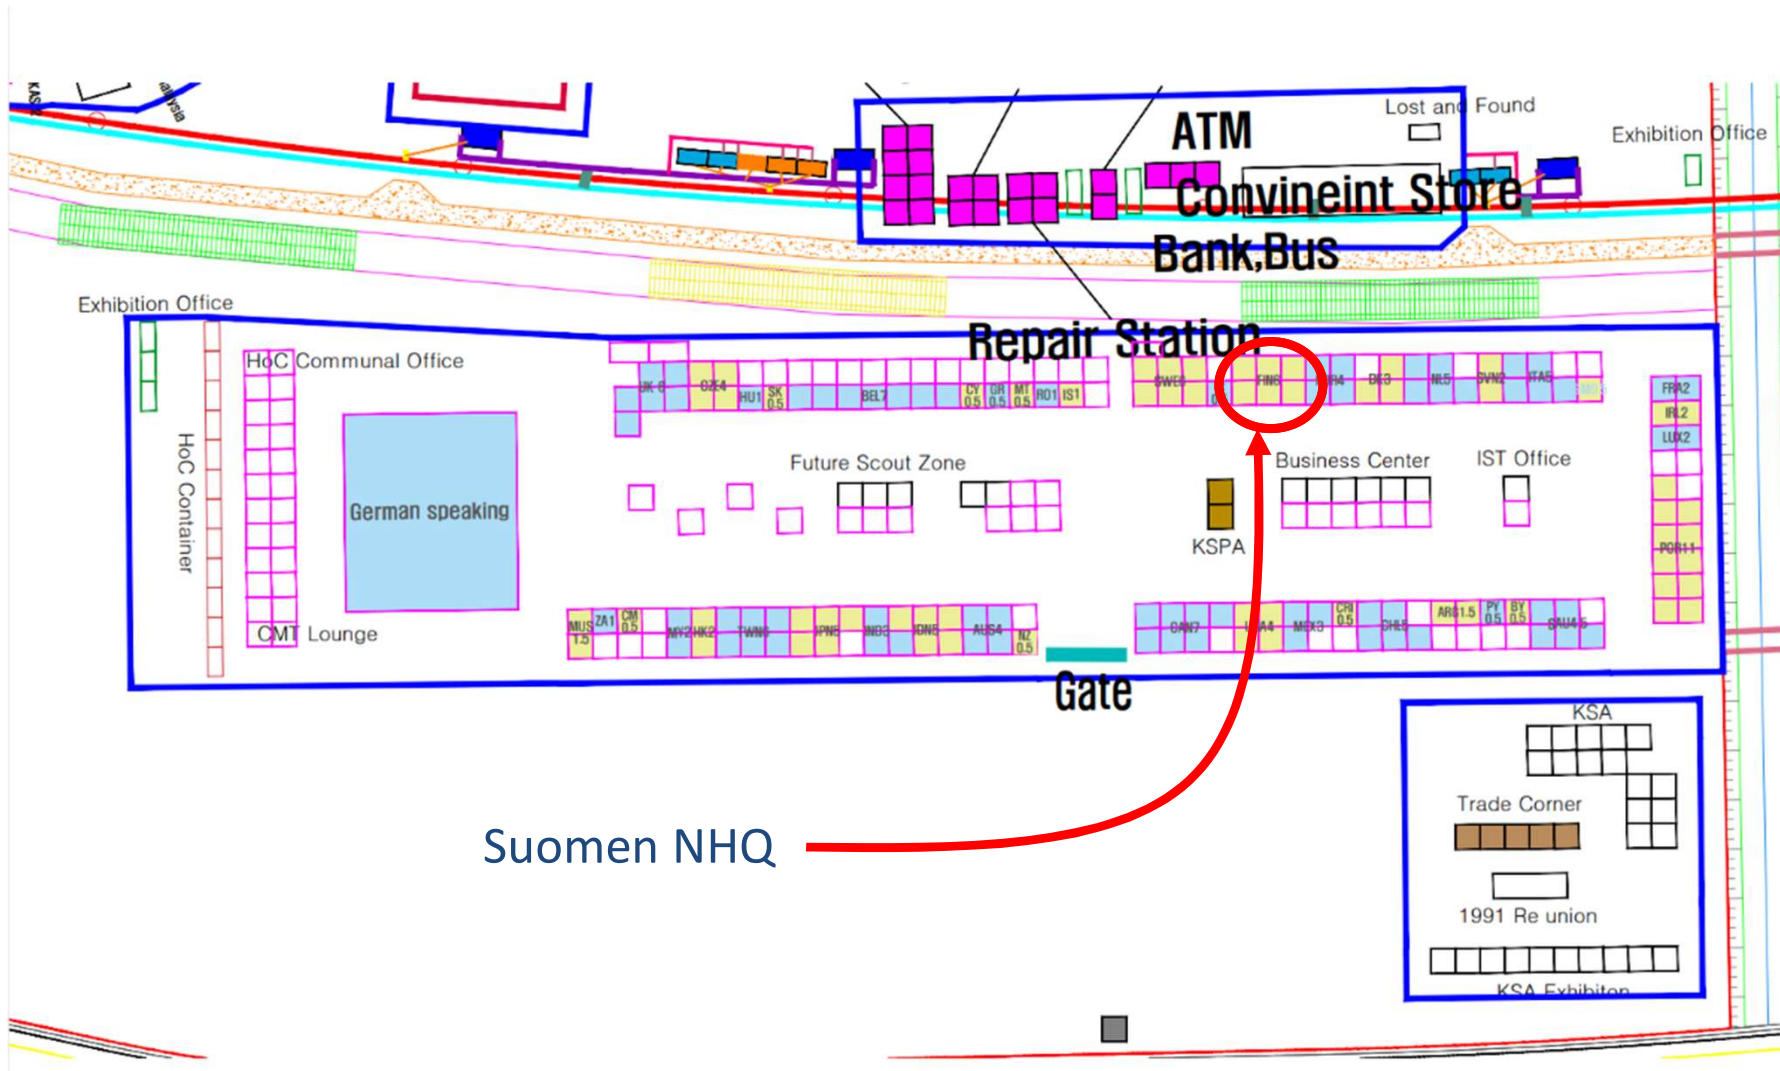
ATM

Lost and Found

Exhibition Office

Convineint Store

Bank,Bus

Exhibition Office

Repair Station

HoC Communal Office

HoC Container

UK 6

CZE4

HU1

SK 0.5

BEL7

CY 0.5

GR 0.5

MT 0.5

RO1

IS1

SWE

FIN6

FR4

DE3

NL5

SVN2

ITA5

FRA2

IRL2

LUX2

POR1

Future Scout Zone

Business Center

IST Office

German speaking

KSPA

CMT Lounge

MUS 1.5

ZA1

CM 0.5

MY2

HK2

TWN6

JPN5

IND3

IDN5

AUS4

NZ 0.5

CAN7

USA4

MEX3

CRI 0.5

CHL5

ARG1.5

PY 0.5

BY 0.5

SUA4.5

Gate

KSA

Trade Corner

1991 Re union

KSA Exhibiton

Suomen NHQ